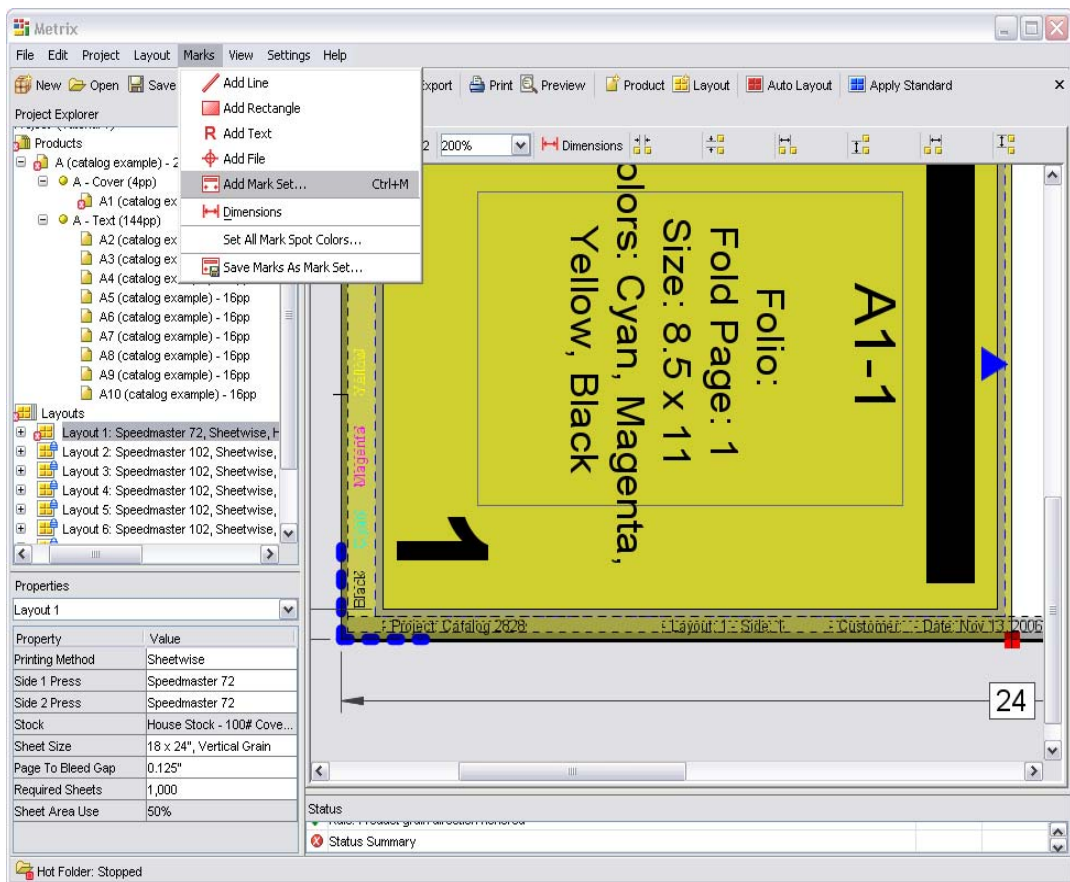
Metrix

File Edit Project Layout Marks View Settings Help

New Open Save Export Print Preview Product Layout Auto Layout Apply Standard

Add Line
Add Rectangle
Add Text
Add File
Add Mark Set... Ctrl+M
Dimensions
Set All Mark Spot Colors...
Save Marks As Mark Set...

Project Explorer

Products
A (catalog example) - 2
A - Cover (4pp)
A1 (catalog ex
A - Text (144pp)
A2 (catalog ex
A3 (catalog ex
A4 (catalog ex
A5 (catalog example) - 16pp
A6 (catalog example) - 16pp
A7 (catalog example) - 16pp
A8 (catalog example) - 16pp
A9 (catalog example) - 16pp
A10 (catalog example) - 16pp
Layouts
Layout 1: Speedmaster 72, Sheetwise, H
Layout 2: Speedmaster 102, Sheetwise,
Layout 3: Speedmaster 102, Sheetwise,
Layout 4: Speedmaster 102, Sheetwise,
Layout 5: Speedmaster 102, Sheetwise,
Layout 6: Speedmaster 102, Sheetwise,

2 200% Dimensions

A1-1
Folio:
Fold Page: 1
Size: 8.5 x 11
olors: Cyan, Magenta,
Yellow, Black

Yellow
Magenta
Cyan
Black
1

Project: Catalog 2828 Layout 1 - Side 1 Customer: Date: Nov 13 2006

24

Properties

Layout 1

| Property | Value |
|---|---|
| Printing Method | Sheetwise |
| Side 1 Press | Speedmaster 72 |
| Side 2 Press | Speedmaster 72 |
| Stock | House Stock - 100# Cove... |
| Sheet Size | 18 x 24", Vertical Grain |
| Page To Bleed Gap | 0.125" |
| Required Sheets | 1,000 |
| Sheet Area Use | 50% |

Status
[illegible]
Status Summary

Hot Folder: Stopped